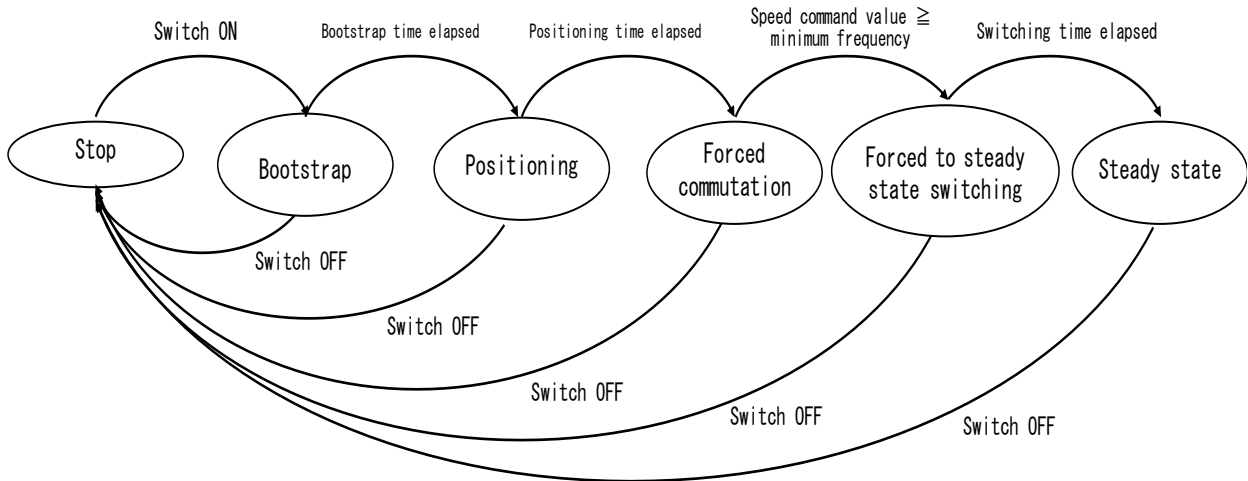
Switch ON

Bootstrap time elapsed

Positioning time elapsed

Speed command value $\geqq$ minimum frequency

Switching time elapsed

Stop

Bootstrap

Positioning

Forced commutation

Forced to steady state switching

Steady state

Switch OFF

Switch OFF

Switch OFF

Switch OFF

Switch OFF